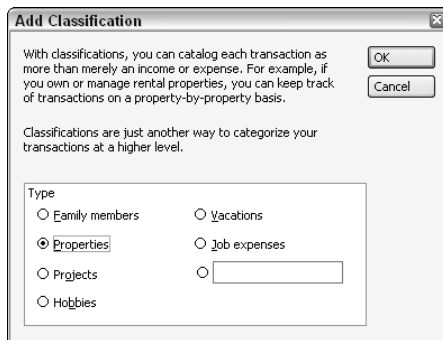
Add Classification

With classifications, you can catalog each transaction as more than merely an income or expense. For example, if you own or manage rental properties, you can keep track of transactions on a property-by-property basis.

Classifications are just another way to categorize your transactions at a higher level.

OK

Cancel

Type

Family members

Vacations

Properties

Job expenses

Projects

Hobbies